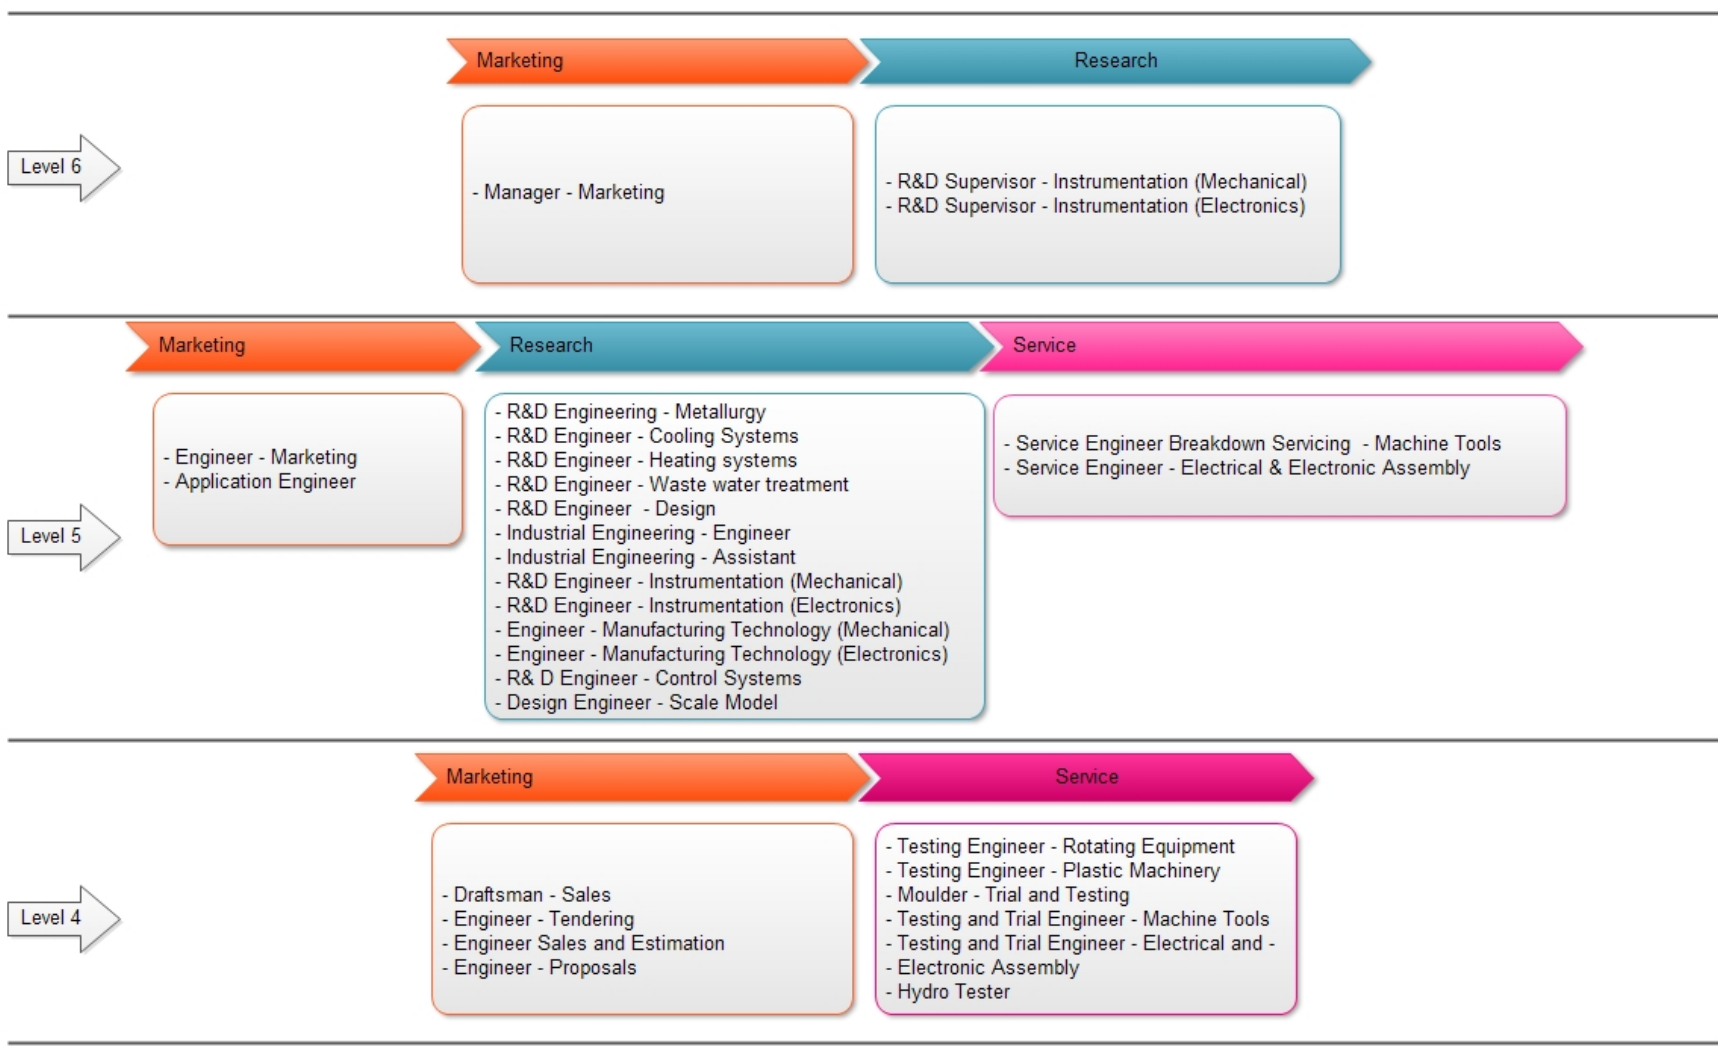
Marketing

Research

Level 6

- Manager - Marketing

- R&D Supervisor - Instrumentation (Mechanical)
- R&D Supervisor - Instrumentation (Electronics)

Marketing

Research

Service

Level 5

- Engineer - Marketing
- Application Engineer

- R&D Engineering - Metallurgy
- R&D Engineer - Cooling Systems
- R&D Engineer - Heating systems
- R&D Engineer - Waste water treatment
- R&D Engineer - Design
- Industrial Engineering - Engineer
- Industrial Engineering - Assistant
- R&D Engineer - Instrumentation (Mechanical)
- R&D Engineer - Instrumentation (Electronics)
- Engineer - Manufacturing Technology (Mechanical)
- Engineer - Manufacturing Technology (Electronics)
- R& D Engineer - Control Systems
- Design Engineer - Scale Model

- Service Engineer Breakdown Servicing - Machine Tools
- Service Engineer - Electrical & Electronic Assembly

Marketing

Service

Level 4

- Draftsman - Sales
- Engineer - Tendering
- Engineer Sales and Estimation
- Engineer - Proposals

- Testing Engineer - Rotating Equipment
- Testing Engineer - Plastic Machinery
- Moulder - Trial and Testing
- Testing and Trial Engineer - Machine Tools
- Testing and Trial Engineer - Electrical and -
- Electronic Assembly
- Hydro Tester